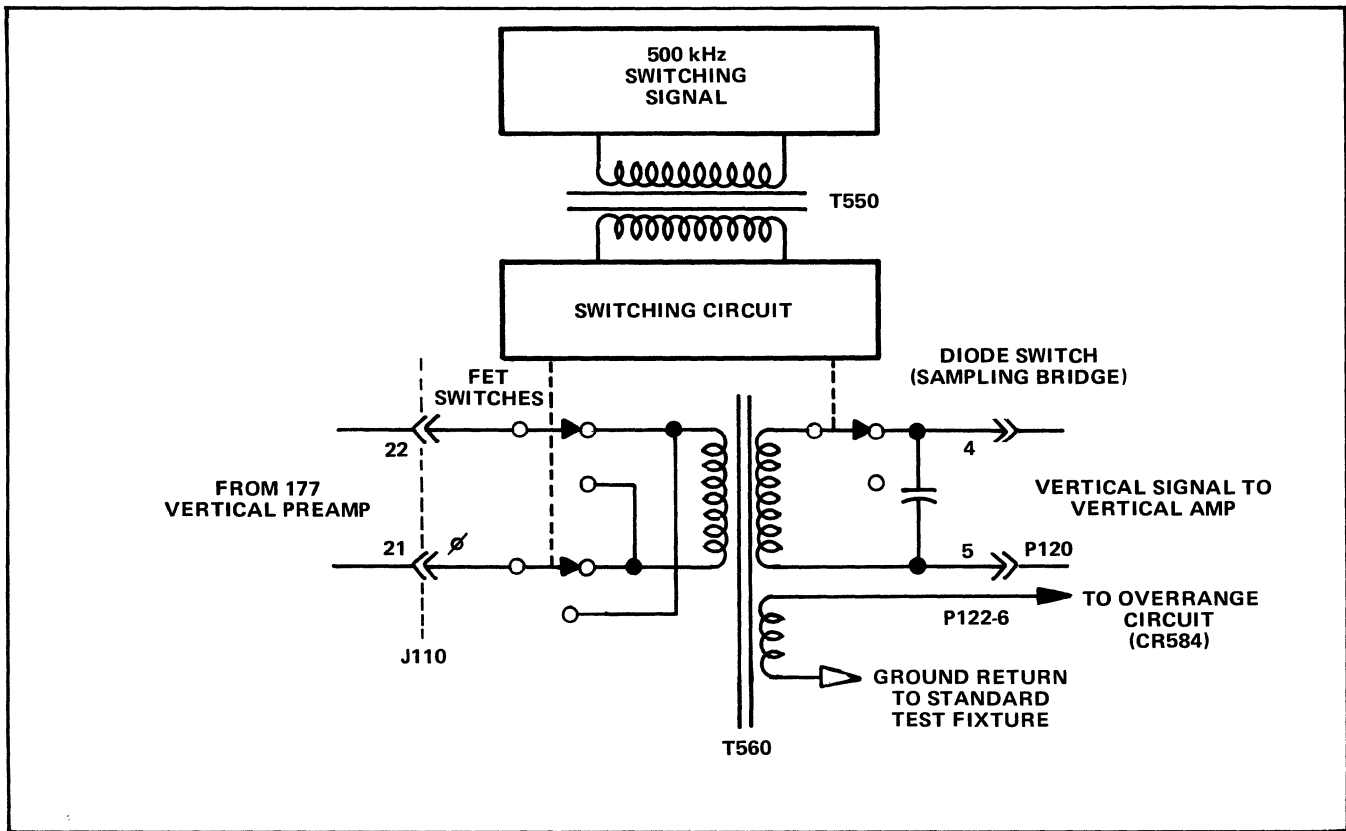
500 kHz SWITCHING SIGNAL

T550

SWITCHING CIRCUIT

FET SWITCHES

DIODE SWITCH (SAMPLING BRIDGE)

22

4

FROM 177 VERTICAL PREAMP

VERTICAL SIGNAL TO VERTICAL AMP

21

ø

5

P120

P122-6

TO OVERRANGE CIRCUIT (CR584)

J110

GROUND RETURN TO STANDARD TEST FIXTURE

T560